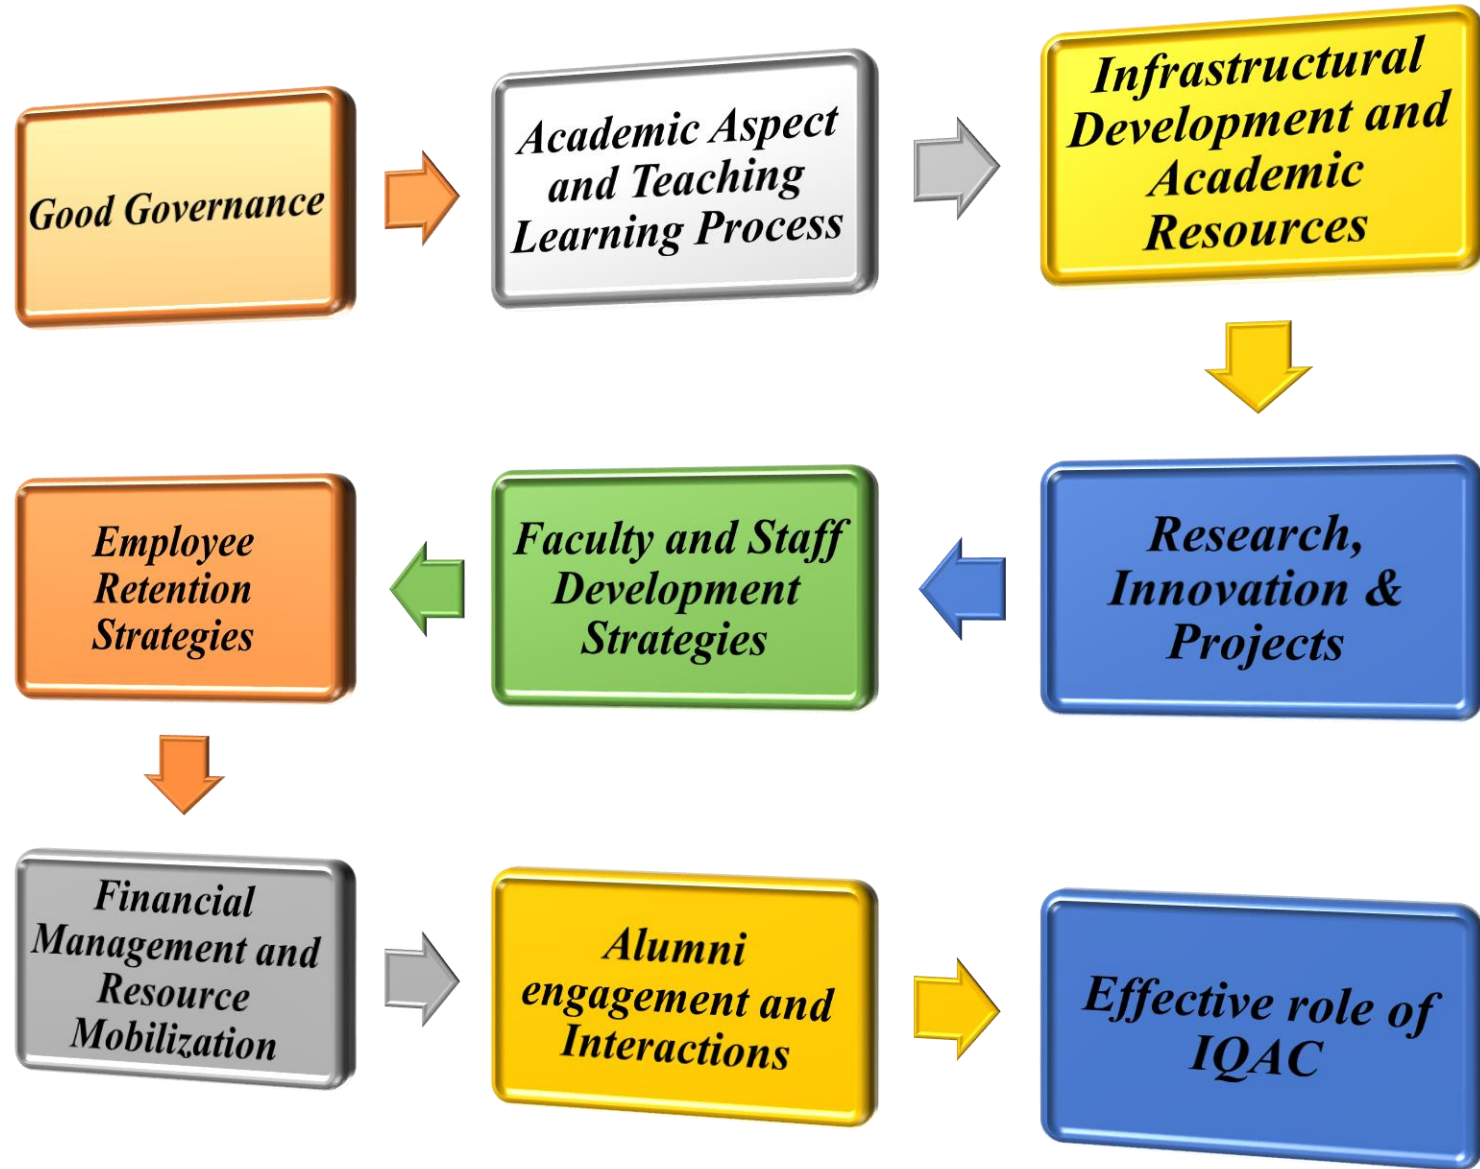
Good Governance

Academic Aspect and Teaching Learning Process

Infrastructural Development and Academic Resources

Research, Innovation & Projects

Faculty and Staff Development Strategies

Employee Retention Strategies

Financial Management and Resource Mobilization

Alumni engagement and Interactions

Effective role of IQAC